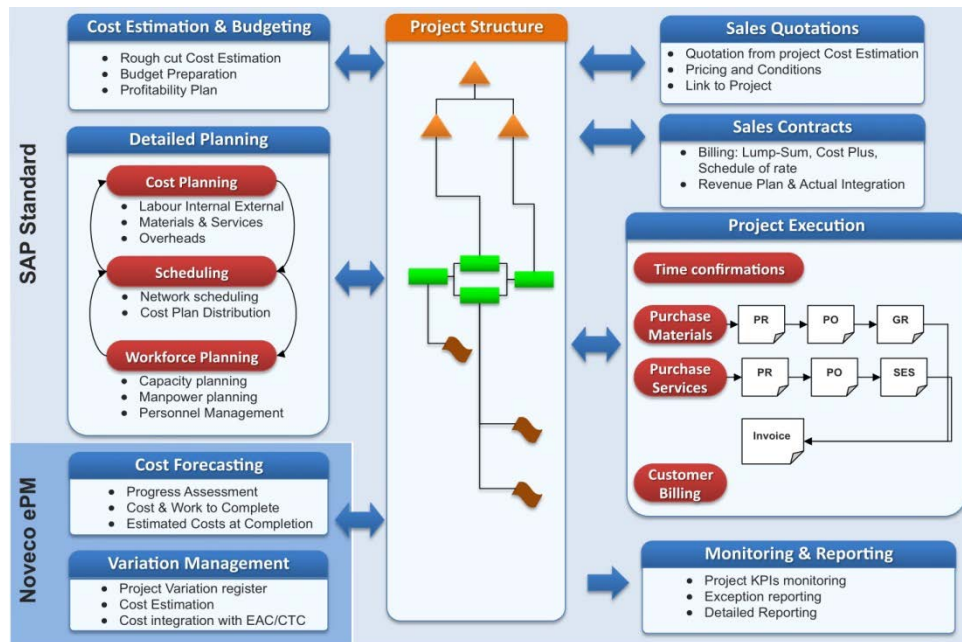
SAP Standard

Cost Estimation & Budgeting
- Rough cut Cost Estimation
- Budget Preparation
- Profitability Plan

Detailed Planning

Cost Planning
- Labour Internal External
- Materials & Services
- Overheads

Scheduling
- Network scheduling
- Cost Plan Distribution

Workforce Planning
- Capacity planning
- Manpower planning
- Personnel Management

Noveco ePM

Cost Forecasting
- Progress Assessment
- Cost & Work to Complete
- Estimated Costs at Completion

Variation Management
- Project Variation register
- Cost Estimation
- Cost integration with EAC/CTC

Project Structure

Sales Quotations
- Quotation from project Cost Estimation
- Pricing and Conditions
- Link to Project

Sales Contracts
- Billing: Lump-Sum, Cost Plus, Schedule of rate
- Revenue Plan & Actual Integration

Project Execution

Time confirmations

Purchase Materials
PR
PO
GR

Purchase Services
PR
PO
SES

Invoice

Customer Billing

Monitoring & Reporting
- Project KPIs monitoring
- Exception reporting
- Detailed Reporting